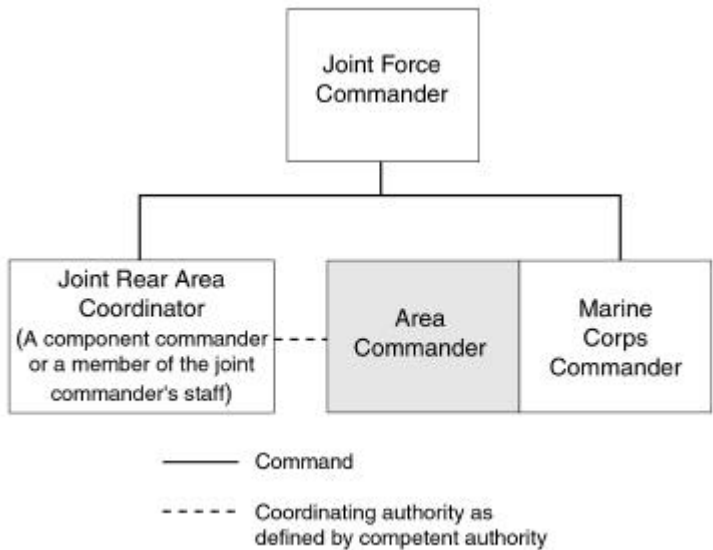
Joint Force Commander

Joint Rear Area Coordinator (A component commander or a member of the joint commander's staff)

Area Commander

Marine Corps Commander

Command

Coordinating authority as defined by competent authority